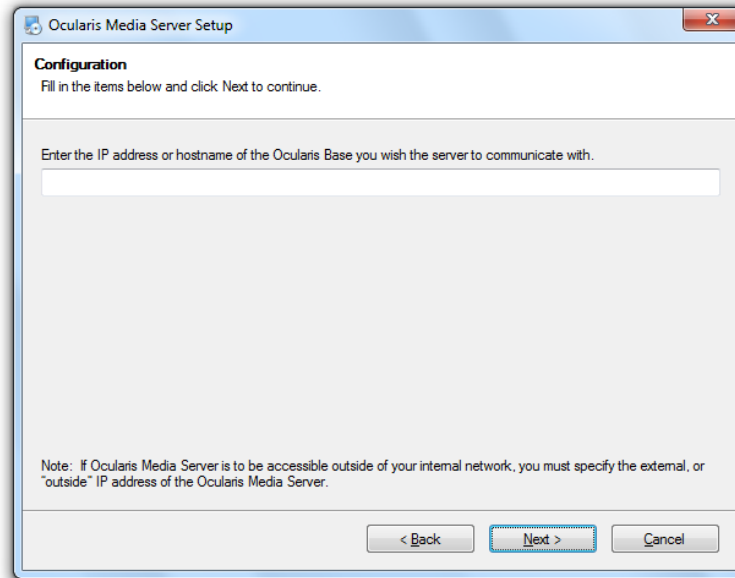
Ocularis Media Server Setup

Configuration
Fill in the items below and click Next to continue.

Enter the IP address or hostname of the Ocularis Base you wish the server to communicate with.

Note: If Ocularis Media Server is to be accessible outside of your internal network, you must specify the external, or "outside" IP address of the Ocularis Media Server.

< Back
Next >
Cancel